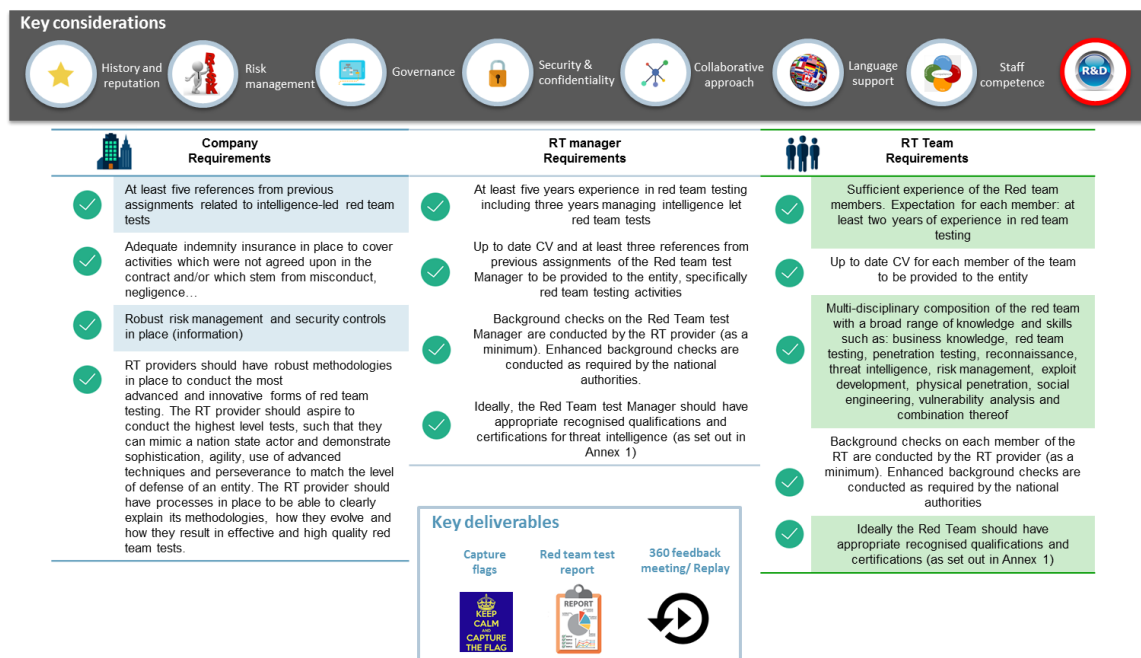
Key considerations

History and reputation

RISK

Risk management

Governance

Security & confidentiality

Collaborative approach

Language support

Staff competence

R&D

Company Requirements

At least five references from previous assignments related to intelligence-led red team tests

Adequate indemnity insurance in place to cover activities which were not agreed upon in the contract and/or which stem from misconduct, negligence…

Robust risk management and security controls in place (information)

RT providers should have robust methodologies in place to conduct the most advanced and innovative forms of red team testing. The RT provider should aspire to conduct the highest level tests, such that they can mimic a nation state actor and demonstrate sophistication, agility, use of advanced techniques and perseverance to match the level of defense of an entity. The RT provider should have processes in place to be able to clearly explain its methodologies, how they evolve and how they result in effective and high quality red team tests.

RT manager Requirements

At least five years experience in red team testing including three years managing intelligence let red team tests

Up to date CV and at least three references from previous assignments of the Red team test Manager to be provided to the entity, specifically red team testing activities

Background checks on the Red Team test Manager are conducted by the RT provider (as a minimum). Enhanced background checks are conducted as required by the national authorities.

Ideally, the Red Team test Manager should have appropriate recognised qualifications and certifications for threat intelligence (as set out in Annex 1)

Key deliverables

Capture flags

Red team test report

360 feedback meeting/ Replay

KEEP CALM AND CAPTURE THE FLAG

REPORT

RT Team Requirements

Sufficient experience of the Red team members. Expectation for each member: at least two years of experience in red team testing

Up to date CV for each member of the team to be provided to the entity

Multi-disciplinary composition of the red team with a broad range of knowledge and skills such as: business knowledge, red team testing, penetration testing, reconnaissance, threat intelligence, risk management, exploit development, physical penetration, social engineering, vulnerability analysis and combination thereof

Background checks on each member of the RT are conducted by the RT provider (as a minimum). Enhanced background checks are conducted as required by the national authorities

Ideally the Red Team should have appropriate recognised qualifications and certifications (as set out in Annex 1)